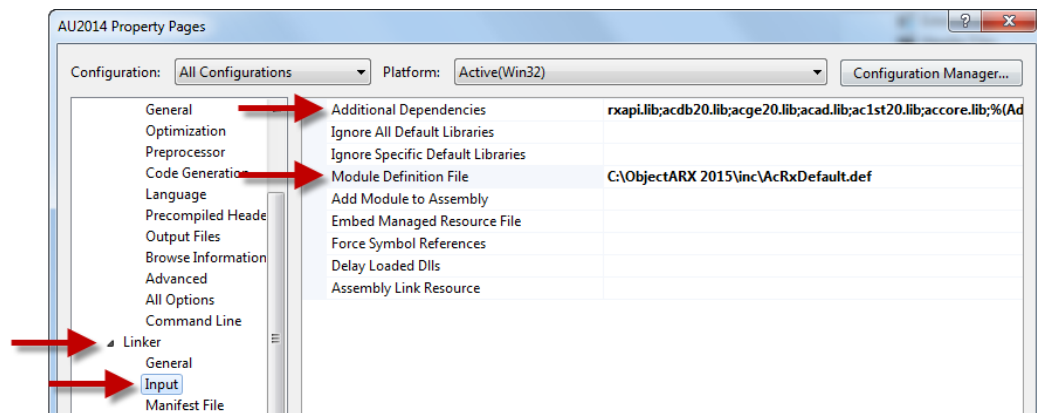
AU2014 Property Pages

?

Configuration: All Configurations

Platform: Active(Win32)

Configuration Manager...

General
Optimization
Preprocessor
Code Generation
Language
Precompiled Heade
Output Files
Browse Information
Advanced
All Options
Command Line
Linker
General
Input
Manifest File

| | |
|---|---|
| Additional Dependencies | rxapi.lib;acdb20.lib;acge20.lib;acad.lib;ac1st20.lib;accore.lib;%(Ad |
| Ignore All Default Libraries | |
| Ignore Specific Default Libraries | |
| Module Definition File | C:\ObjectARX 2015\inc\AcRxDefault.def |
| Add Module to Assembly | |
| Embed Managed Resource File | |
| Force Symbol References | |
| Delay Loaded Dlls | |
| Assembly Link Resource | |